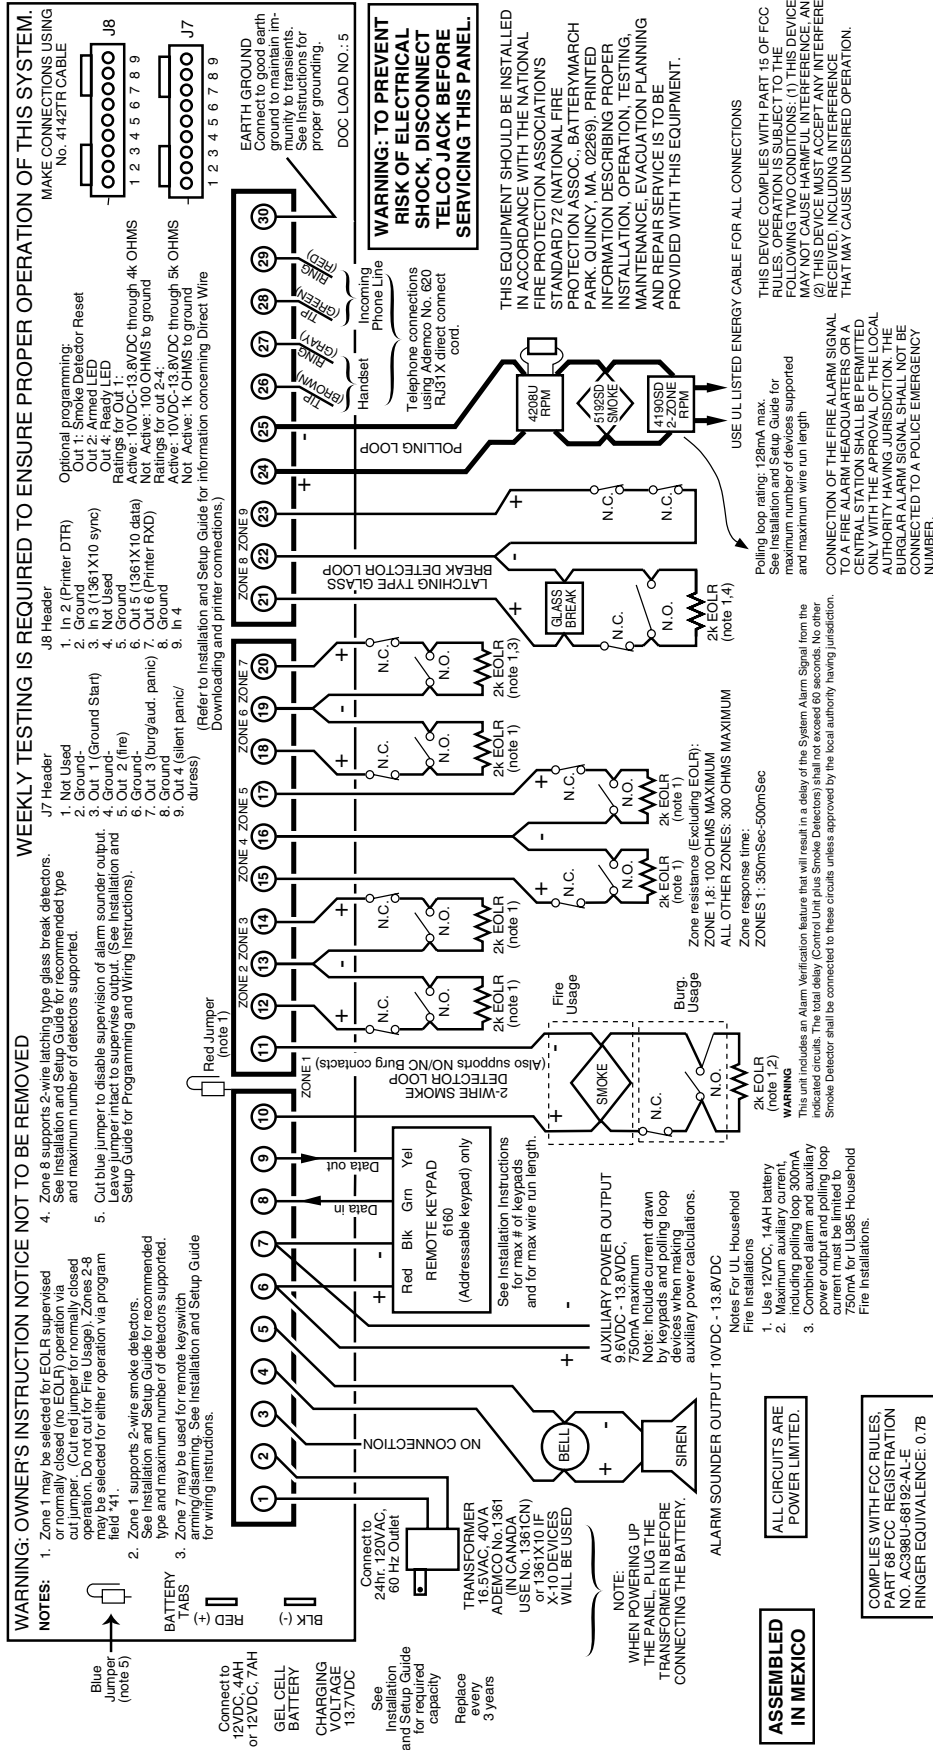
WARNING: OWNER'S INSTRUCTION NOTICE NOT TO BE REMOVED

WEEKLY TESTING IS REQUIRED TO ENSURE PROPER OPERATION OF THIS SYSTEM.

NOTES:
1. Zone 1 may be selected for EOLR supervised or normally closed (no EOLR) operation via cut jumper. (Cut red jumper for normally closed operation. Do not cut for Fire Usage). Zones 2-8 may be selected for either operation via program field *41.
2. Zone 1 supports 2-wire smoke detectors. See Installation and Setup Guide for recommended type and maximum number of detectors supported.
3. Zone 7 may be used for remote keyswitch arming/disarming. See Installation and Setup Guide for wiring instructions.
4. Zone 8 supports 2-wire latching type glass break detectors. See Installation and Setup Guide for recommended type and maximum number of detectors supported.
5. Cut blue jumper to disable supervision of alarm sounder output. Leave jumper intact to supervise output. (See Installation and Setup Guide for Programming and Wiring Instructions).

J7 Header
1. Not Used
2. Ground-
3. Out 1 (Ground Start)
4. Ground-
5. Out 2 (fire)
6. Ground-
7. Out 3 (burg/aud. panic)
8. Ground
9. Out 4 (silent panic/ duress)

J8 Header
1. In 2 (Printer DTR)
2. Ground
3. In 3 (1361X10 sync)
4. Not Used
5. Ground
6. Out 5 (1361X10 data)
7. Out 6 (Printer RXD)
8. Ground
9. In 4

Optional programming:
Out 1: Smoke Detector Reset
Out 2: Armed LED
Out 4: Ready LED
Ratings for Out 1:
Active: 10VDC-13.8VDC through 4k OHMS
Not Active: 100 OHMS to ground
Ratings for out 2-4:
Active: 10VDC-13.8VDC through 5k OHMS
Not Active: 1k OHMS to ground

(Refer to Installation and Setup Guide for information concerning Direct Wire Downloading and printer connections.)

MAKE CONNECTIONS USING No. 4142TR CABLE

J8
1 2 3 4 5 6 7 8 9

J7
1 2 3 4 5 6 7 8 9

EARTH GROUND
Connect to good earth ground to maintain immunity to transients. See Instructions for proper grounding.

DOC LOAD NO.: 5

WARNING: TO PREVENT RISK OF ELECTRICAL SHOCK, DISCONNECT TELCO JACK BEFORE SERVICING THIS PANEL.

Blue Jumper (note 5)

BATTERY TABS
RED (+)
BLK (-)

Connect to 12VDC, 4AH or 12VDC, 7AH
GEL CELL BATTERY
CHARGING VOLTAGE 13.7VDC
See Installation and Setup Guide for required capacity
Replace every 3 years

1 2 3 4 5 6 7 8 9 10 11 12 13 14 15 16 17 18 19 20 21 22 23 24 25 26 27 28 29 30

Red Jumper (note 1)

ZONE 1 ZONE 2 ZONE 3 ZONE 4 ZONE 5 ZONE 6 ZONE 7 ZONE 8 ZONE 9

Connect to 24hr. 120VAC, 60 Hz Outlet

TRANSFORMER 16.5VAC, 40VA ADEMCO No.1361 (IN CANADA USE No. 1361CN) or 1361X10 IF X-10 DEVICES WILL BE USED

NOTE: WHEN POWERING UP THE PANEL, PLUG THE TRANSFORMER IN BEFORE CONNECTING THE BATTERY.

NO CONNECTION

BELL
SIREN
+ -

ALARM SOUNDER OUTPUT 10VDC - 13.8VDC

Notes For UL Household Fire Installations
1. Use 12VDC, 14AH battery
2. Maximum auxiliary current, including polling loop 300mA
3. Combined alarm and auxiliary power output and polling loop current must be limited to 750mA for UL985 Household Fire Installations.

AUXILIARY POWER OUTPUT 9.6VDC - 13.8VDC, 750mA maximum
Note: Include current drawn by keypads and polling loop devices when making auxiliary power calculations.

See Installation Instructions for max # of keypads and for max wire run length.

Red Blk Grn Yel
REMOTE KEYPAD 6160
(Addressable keypad) only
Data in
Data out

2-WIRE SMOKE DETECTOR LOOP (Also supports NO/NC Burg contacts)

SMOKE
Fire Usage
Burg. Usage
N.C.
N.O.
2k EOLR (note 1,2)

WARNING
This unit includes an Alarm Verification feature that will result in a delay of the System Alarm Signal from the indicated circuits. The total delay (Control Unit plus Smoke Detectors) shall not exceed 60 seconds. No other Smoke Detector shall be connected to these circuits unless approved by the local authority having jurisdiction.

N.C. N.O. 2k EOLR (note 1)
N.C. N.O. 2k EOLR (note 1)
N.C. N.O. 2k EOLR (note 1)
N.C. N.O. 2k EOLR (note 1)
N.C. N.O. 2k EOLR (note 1)
N.C. N.O. 2k EOLR (note 1,3)

Zone resistance (Excluding EOLR):
ZONE 1,8: 100 OHMS MAXIMUM
ALL OTHER ZONES: 300 OHMS MAXIMUM
Zone response time:
ZONES 1: 350mSec-500mSec

LATCHING TYPE GLASS BREAK DETECTOR LOOP
GLASS BREAK
N.C. N.O.
2k EOLR (note 1,4)

N.C. N.C.

Polling loop rating: 128mA max.
See Installation and Setup Guide for maximum number of devices supported and maximum wire run length

POLLING LOOP
4208U RPM
5192SD SMOKE
4190SD 2-ZONE RPM

USE UL LISTED ENERGY CABLE FOR ALL CONNECTIONS

TIP (BROWN)
RING (GRAY)
TIP (GREEN)
RING (RED)
Handset
Incoming Phone Line

Telephone connections using Ademco No. 620 RJ31X direct connect cord.

THIS EQUIPMENT SHOULD BE INSTALLED IN ACCORDANCE WITH THE NATIONAL FIRE PROTECTION ASSOCIATION'S STANDARD 72 (NATIONAL FIRE PROTECTION ASSOC., BATTERYMARCH PARK, QUINCY, MA. 02269). PRINTED INFORMATION DESCRIBING PROPER INSTALLATION, OPERATION, TESTING, MAINTENANCE, EVACUATION PLANNING AND REPAIR SERVICE IS TO BE PROVIDED WITH THIS EQUIPMENT.

CONNECTION OF THE FIRE ALARM SIGNAL TO A FIRE ALARM HEADQUARTERS OR A CENTRAL STATION SHALL BE PERMITTED ONLY WITH THE APPROVAL OF THE LOCAL AUTHORITY HAVING JURISDICTION. THE BURGLAR ALARM SIGNAL SHALL NOT BE CONNECTED TO A POLICE EMERGENCY NUMBER.

THIS DEVICE COMPLIES WITH PART 15 OF FCC RULES. OPERATION IS SUBJECT TO THE FOLLOWING TWO CONDITIONS: (1) THIS DEVICE MAY NOT CAUSE HARMFUL INTERFERENCE, AN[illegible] (2) THIS DEVICE MUST ACCEPT ANY INTERFERE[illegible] RECEIVED, INCLUDING INTERFERENCE THAT MAY CAUSE UNDESIRED OPERATION.

ALL CIRCUITS ARE POWER LIMITED.

ASSEMBLED IN MEXICO

COMPLIES WITH FCC RULES, PART 68 FCC REGISTRATION NO. AC398U-68192-AL-E RINGER EQUIVALENCE: 0.7B